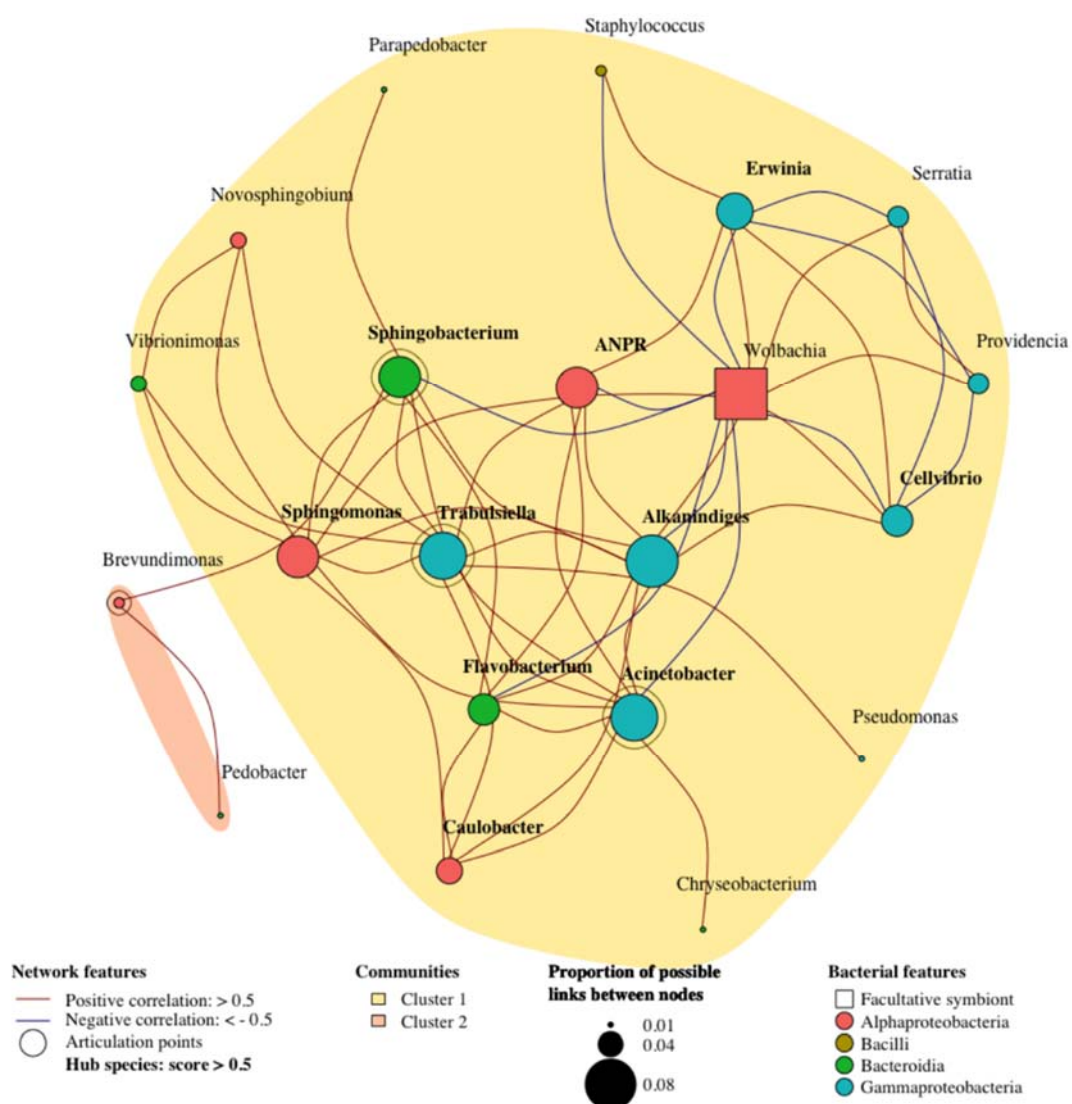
Staphylococcus

Parapedobacter

Erwinia

Serratia

Novosphingobium

Vibrionimonas

Sphingobacterium

ANPR

Wolbachia

Providencia

Cellvibrio

Sphingomonas

Trabulsiella

Alkanindiges

Brevundimonas

Flavobacterium

Acinetobacter

Pseudomonas

Pedobacter

Caulobacter

Chryseobacterium

Network features
Positive correlation: > 0.5
Negative correlation: < - 0.5
Articulation points
Hub species: score > 0.5

Communities
Cluster 1
Cluster 2

Proportion of possible links between nodes
0.01
0.04
0.08

Bacterial features
Facultative symbiont
Alphaproteobacteria
Bacilli
Bacteroidia
Gammaproteobacteria